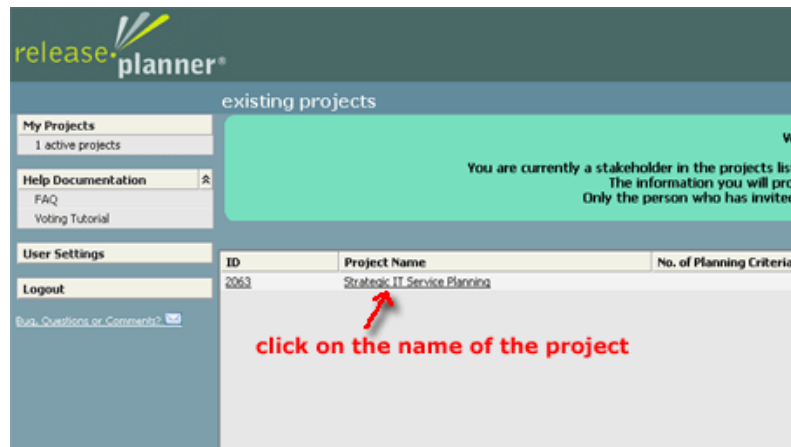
release planner®

existing projects

My Projects
1 active projects

Help Documentation
FAQ
Voting Tutorial

User Settings

Logout

Bug, Questions or Comments?

W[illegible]

You are currently a stakeholder in the projects lis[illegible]
The information you will pro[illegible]
Only the person who has invite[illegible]

| ID | Project Name | No. of Planning Criteria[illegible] |
|---|---|---|
| 2063 | Strategic IT Service Planning | |

click on the name of the project